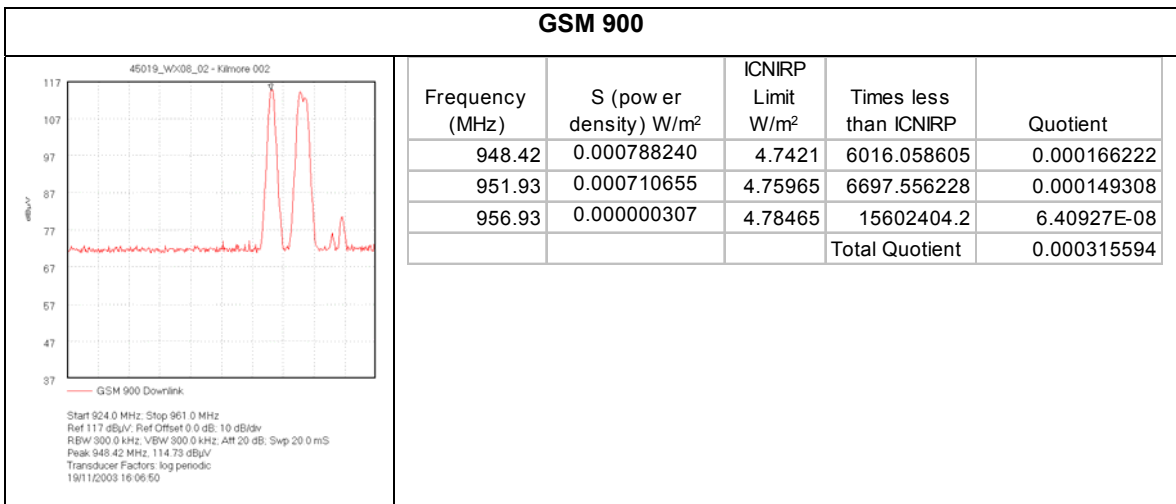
GSM 900

45019_WX08_02 - Kilmore 002

117
107
97
87
77
67
57
47
37

dBµV

GSM 900 Downlink

Start 924.0 MHz; Stop 961.0 MHz
Ref 117 dBµV; Ref Offset 0.0 dB; 10 dB/div
RBW 300.0 kHz; VBW 300.0 kHz; Att 20 dB; Swp 20.0 mS
Peak 948.42 MHz, 114.73 dBµV
Transducer Factors: log periodic
19/11/2003 16:06:50

| Frequency (MHz) | S (pow er density) W/m² | ICNIRP Limit W/m² | Times less than ICNIRP | Quotient |
|---|---|---|---|---|
| 948.42 | 0.000788240 | 4.7421 | 6016.058605 | 0.000166222 |
| 951.93 | 0.000710655 | 4.75965 | 6697.556228 | 0.000149308 |
| 956.93 | 0.000000307 | 4.78465 | 15602404.2 | 6.40927E-08 |
| | | | Total Quotient | 0.000315594 |